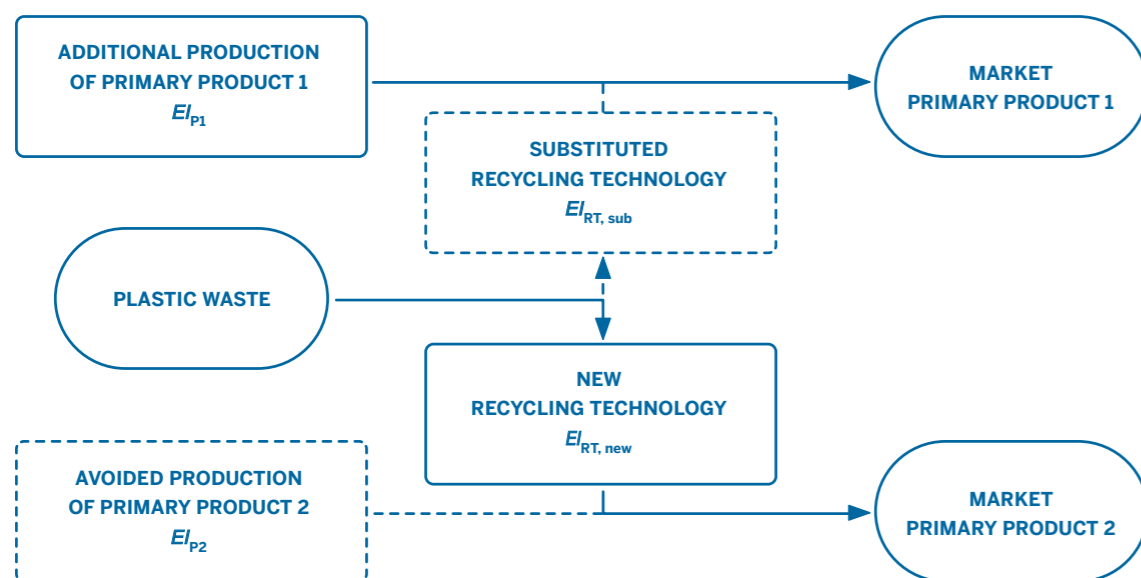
ADDITIONAL PRODUCTION OF PRIMARY PRODUCT 1
$EI_{P1}$

MARKET PRIMARY PRODUCT 1

SUBSTITUTED RECYCLING TECHNOLOGY
$EI_{RT, sub}$

PLASTIC WASTE

NEW RECYCLING TECHNOLOGY
$EI_{RT, new}$

AVOIDED PRODUCTION OF PRIMARY PRODUCT 2
$EI_{P2}$

MARKET PRIMARY PRODUCT 2